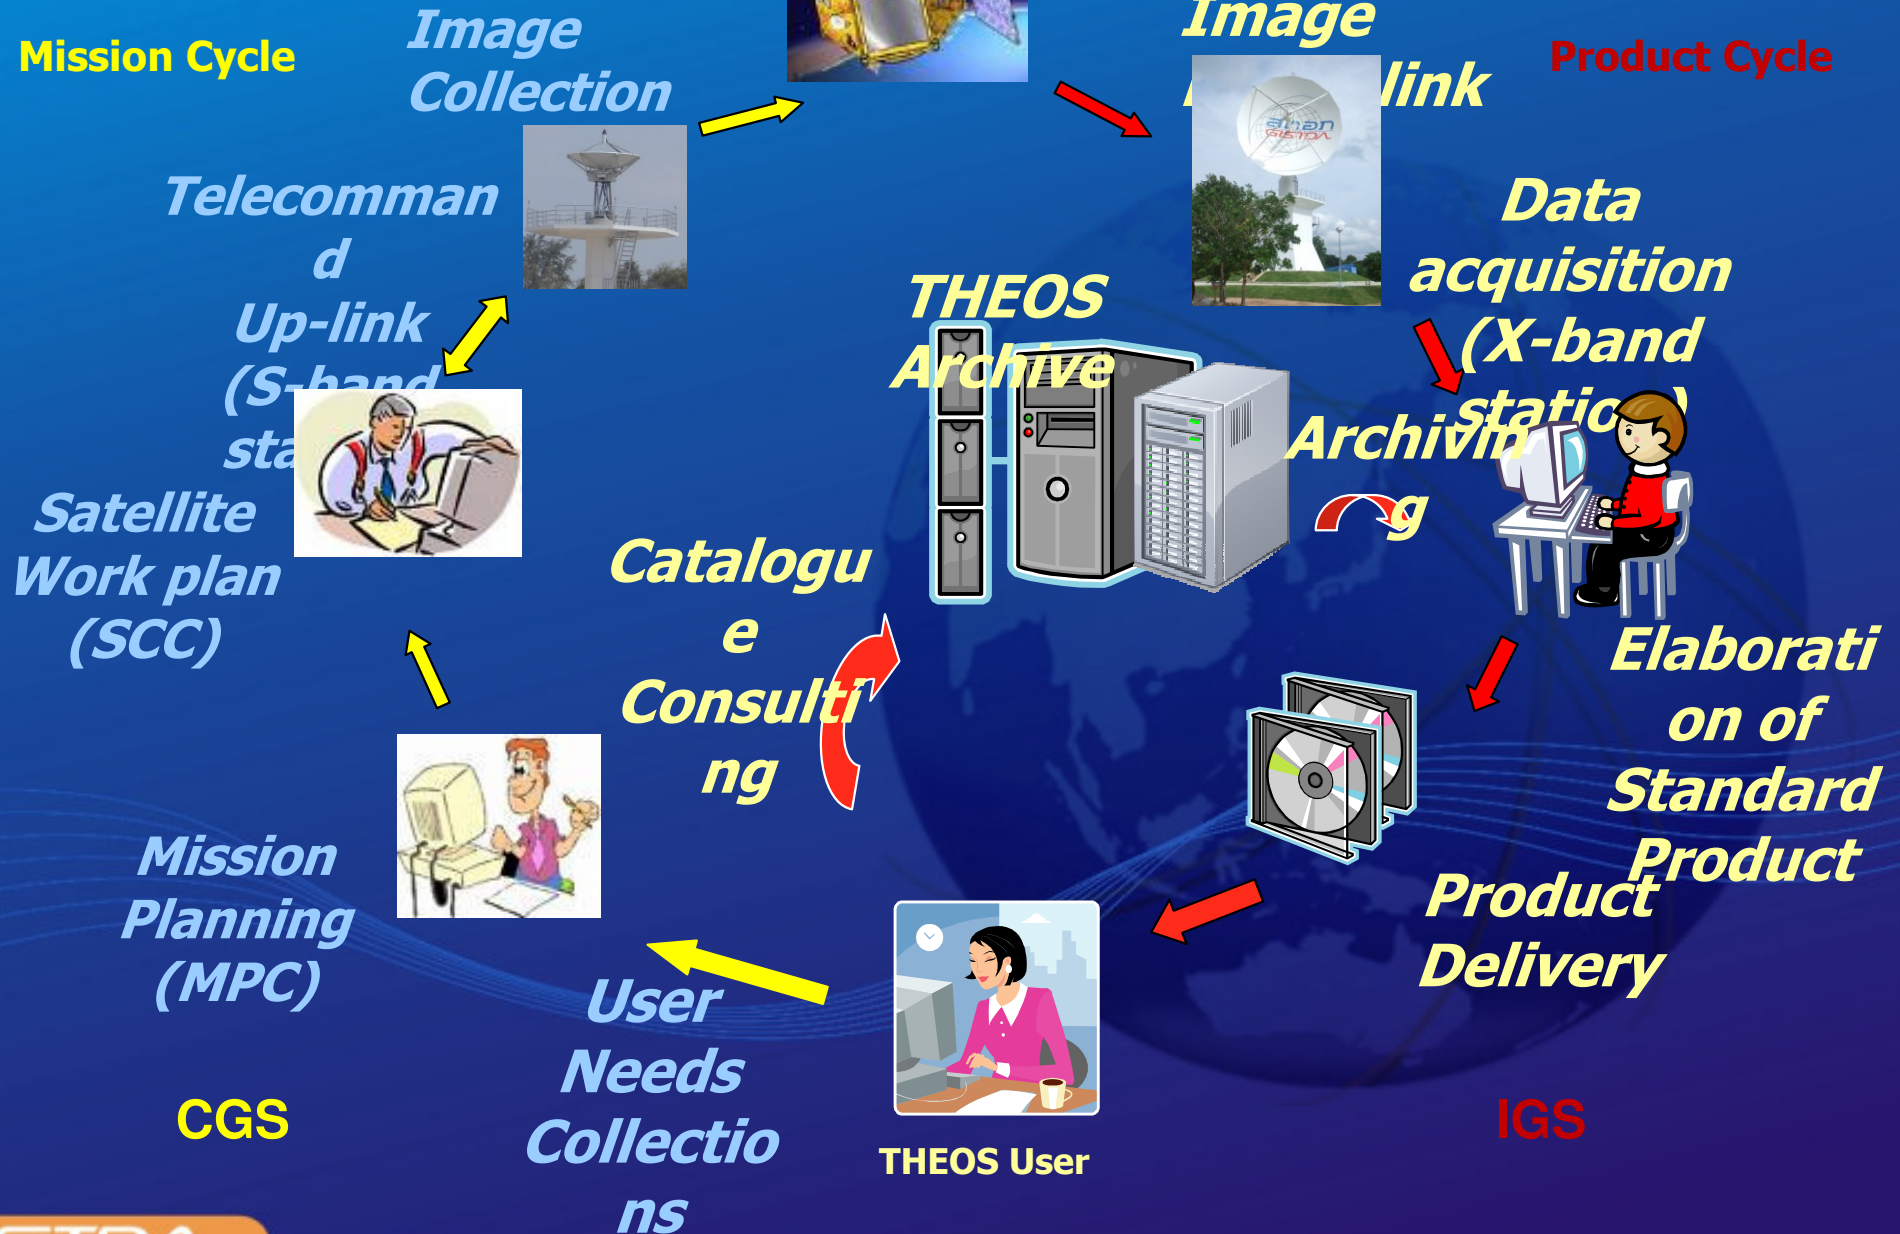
Mission Cycle

Image Collection

Image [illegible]link

Product Cycle

Telecommand Up-link (S-band sta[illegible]

Satellite Work plan (SCC)

THEOS Archive

Data acquisition (X-band statio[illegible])

Archiving

Catalogue Consulting

Elaboration of Standard Product

Mission Planning (MPC)

Product Delivery

User Needs Collections

CGS

THEOS User

IGS